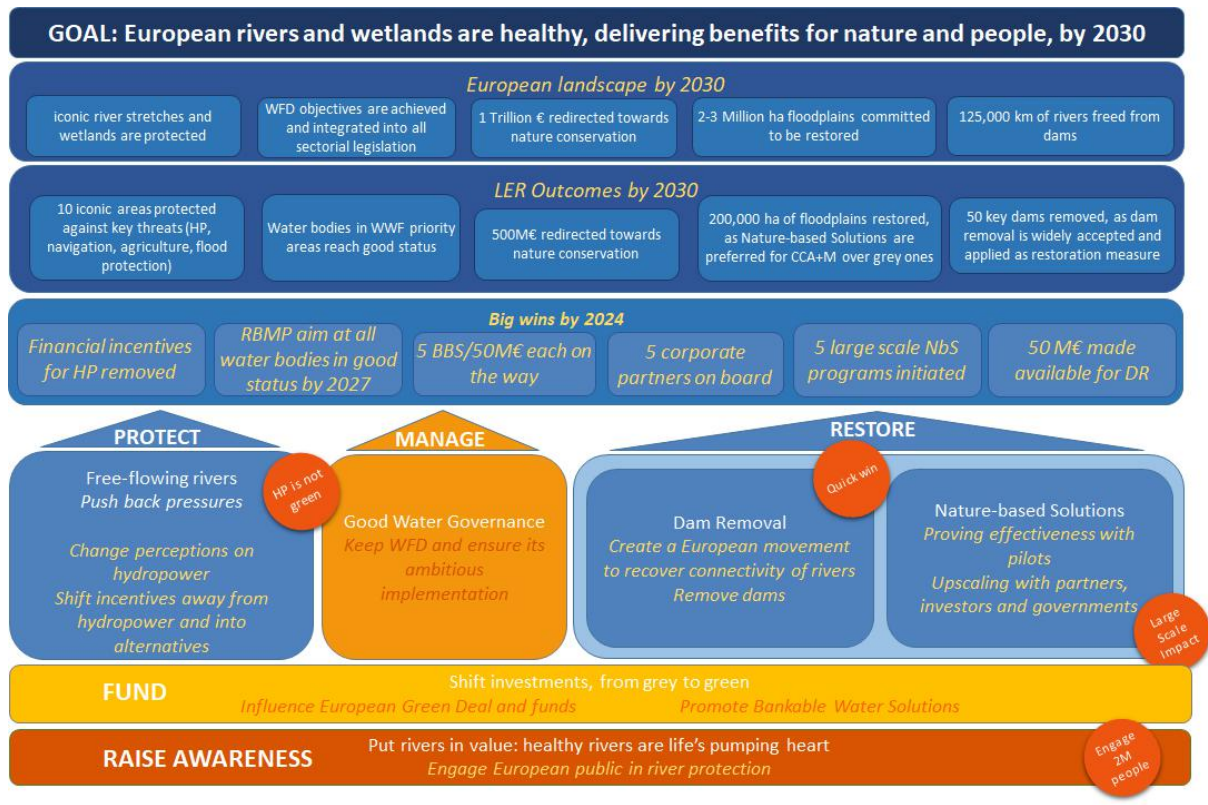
GOAL: European rivers and wetlands are healthy, delivering benefits for nature and people, by 2030

European landscape by 2030

iconic river stretches and wetlands are protected

WFD objectives are achieved and integrated into all sectorial legislation

1 Trillion € redirected towards nature conservation

2-3 Million ha floodplains committed to be restored

125,000 km of rivers freed from dams

LER Outcomes by 2030

10 iconic areas protected against key threats (HP, navigation, agriculture, flood protection)

Water bodies in WWF priority areas reach good status

500M€ redirected towards nature conservation

200,000 ha of floodplains restored, as Nature-based Solutions are preferred for CCA+M over grey ones

50 key dams removed, as dam removal is widely accepted and applied as restoration measure

Big wins by 2024

Financial incentives for HP removed

RBMP aim at all water bodies in good status by 2027

5 BBS/50M€ each on the way

5 corporate partners on board

5 large scale NbS programs initiated

50 M€ made available for DR

PROTECT

Free-flowing rivers
Push back pressures

HP is not green

Change perceptions on hydropower
Shift incentives away from hydropower and into alternatives

MANAGE

Good Water Governance
Keep WFD and ensure its ambitious implementation

RESTORE

Quick win

Dam Removal
Create a European movement to recover connectivity of rivers
Remove dams

Nature-based Solutions
Proving effectiveness with pilots
Upscaling with partners, investors and governments

Large Scale Impact

FUND

Shift investments, from grey to green
Influence European Green Deal and funds
Promote Bankable Water Solutions

RAISE AWARENESS

Put rivers in value: healthy rivers are life's pumping heart
Engage European public in river protection

Engage 2M people